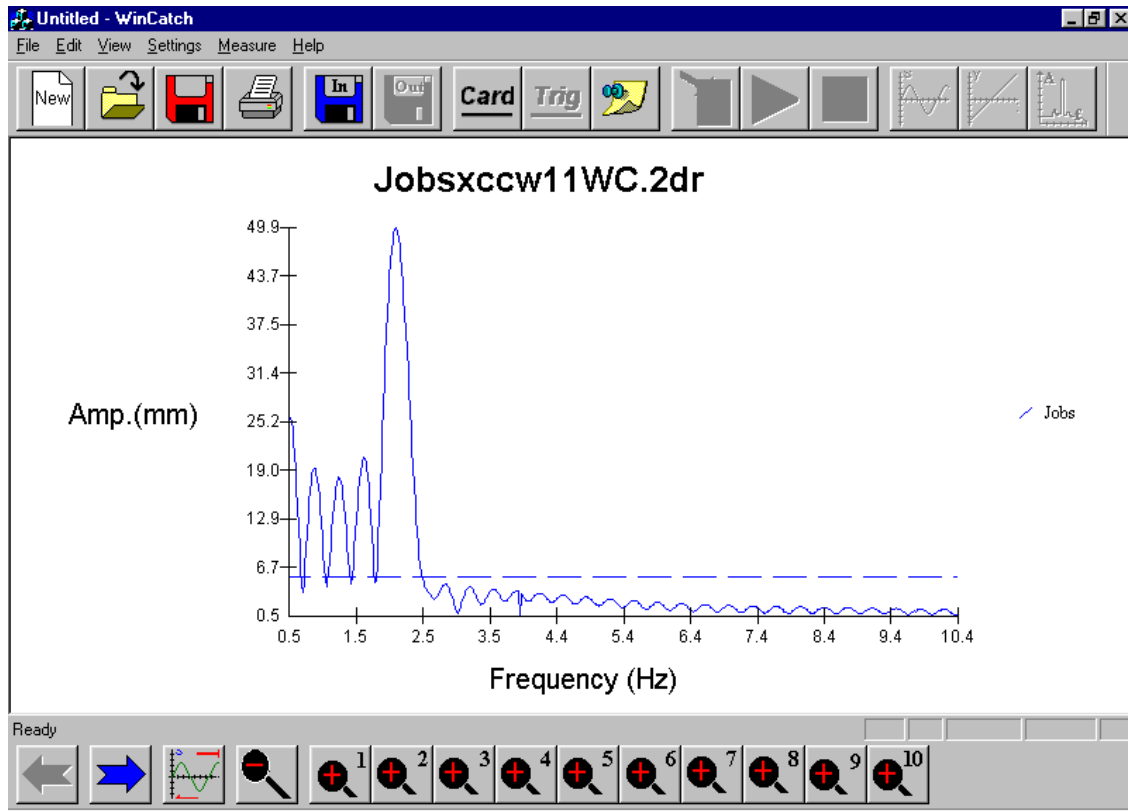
Untitled - WinCatch

File Edit View Settings Measure Help

New In Out Card Trig

Jobsxccw11WC.2dr

Amp.(mm)

49.9
43.7
37.5
31.4
25.2
19.0
12.9
6.7
0.5

0.5 1.5 2.5 3.5 4.4 5.4 6.4 7.4 8.4 9.4 10.4

Frequency (Hz)

Jobs

Ready

1 2 3 4 5 6 7 8 9 10